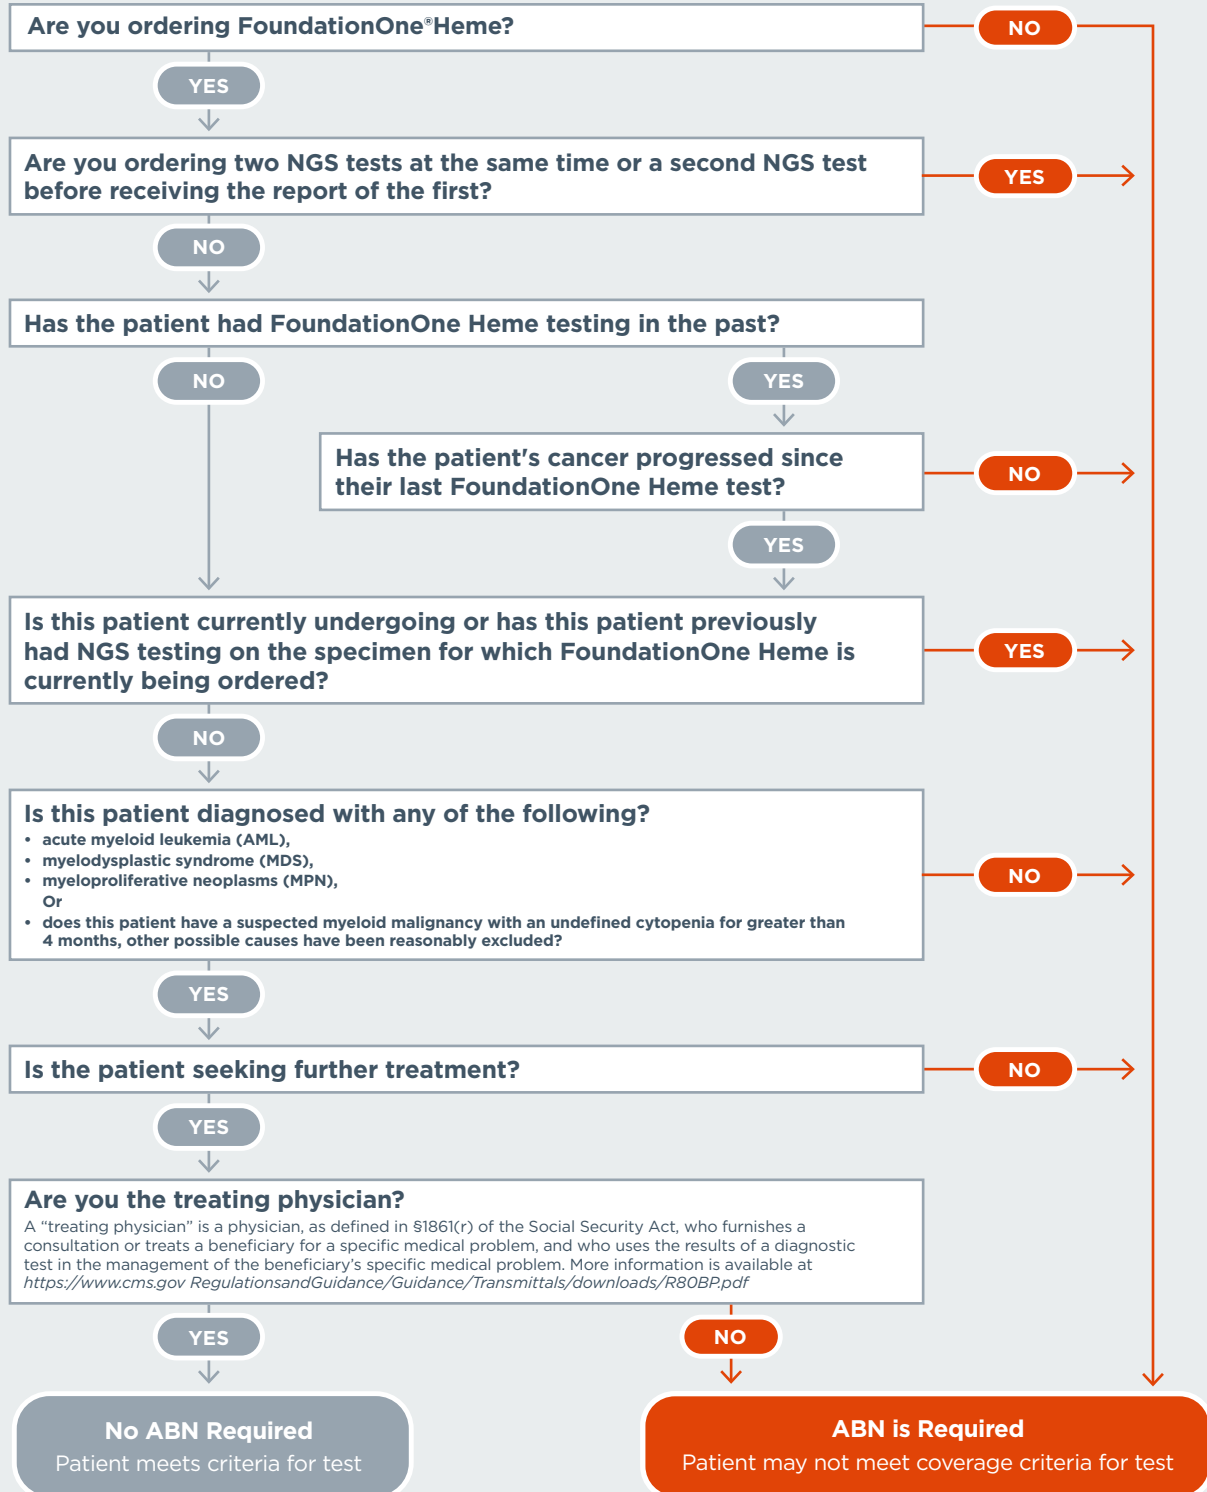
Are you ordering FoundationOne®Heme?

NO

YES

Are you ordering two NGS tests at the same time or a second NGS test before receiving the report of the first?

YES

NO

Has the patient had FoundationOne Heme testing in the past?

NO

YES

Has the patient's cancer progressed since their last FoundationOne Heme test?

NO

YES

Is this patient currently undergoing or has this patient previously had NGS testing on the specimen for which FoundationOne Heme is currently being ordered?

YES

NO

Is this patient diagnosed with any of the following?

- acute myeloid leukemia (AML),
- myelodysplastic syndrome (MDS),
- myeloproliferative neoplasms (MPN),
Or
- does this patient have a suspected myeloid malignancy with an undefined cytopenia for greater than 4 months, other possible causes have been reasonably excluded?

NO

YES

Is the patient seeking further treatment?

NO

YES

Are you the treating physician?

A "treating physician" is a physician, as defined in §1861(r) of the Social Security Act, who furnishes a consultation or treats a beneficiary for a specific medical problem, and who uses the results of a diagnostic test in the management of the beneficiary's specific medical problem. More information is available at https://www.cms.gov RegulationsandGuidance/Guidance/Transmittals/downloads/R80BP.pdf

YES

NO

No ABN Required
Patient meets criteria for test

ABN is Required
Patient may not meet coverage criteria for test